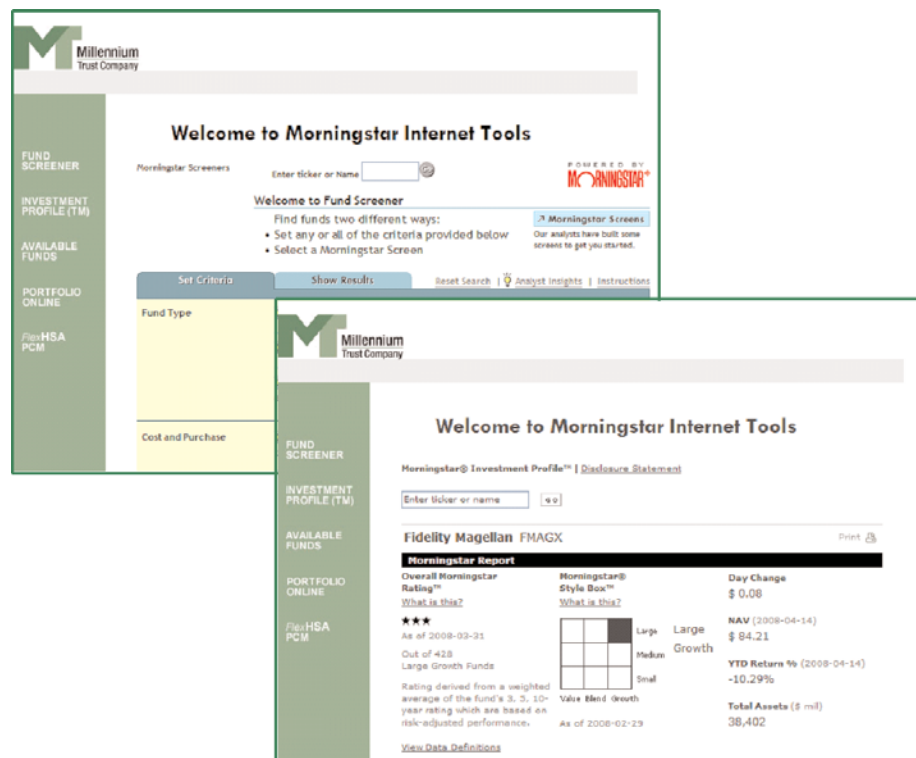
Millennium Trust Company

FUND SCREENER

INVESTMENT PROFILE (TM)

AVAILABLE FUNDS

PORTFOLIO ONLINE

FlexHSA PCM

Welcome to Morningstar Internet Tools

Morningstar Screeners

Enter ticker or Name

POWERED BY MORNINGSTAR®

Welcome to Fund Screener

Find funds two different ways:
• Set any or all of the criteria provided below
• Select a Morningstar Screen

Morningstar Screens

Our analysts have built some screens to get you started.

Set Criteria

Show Results

Reset Search | Analyst Insights | Instructions

Fund Type

Cost and Purchase

Millennium Trust Company

FUND SCREENER

INVESTMENT PROFILE (TM)

AVAILABLE FUNDS

PORTFOLIO ONLINE

FlexHSA PCM

Welcome to Morningstar Internet Tools

Morningstar® Investment Profile™ | Disclosure Statement

Enter ticker or name

go

Fidelity Magellan FMAGX

Print

Morningstar Report

Overall Morningstar Rating™
What is this?

★★★
As of 2008-03-31

Out of 428
Large Growth Funds

Rating derived from a weighted average of the fund's 3, 5, 10-year rating which are based on risk-adjusted performance.

Morningstar® Style Box™
What is this?

Large
Medium
Small

Value Blend Growth

Large Growth

As of 2008-02-29

Day Change
$ 0.08

NAV (2008-04-14)
$ 84.21

YTD Return % (2008-04-14)
-10.29%

Total Assets ($ mil)
38,402

View Data Definitions